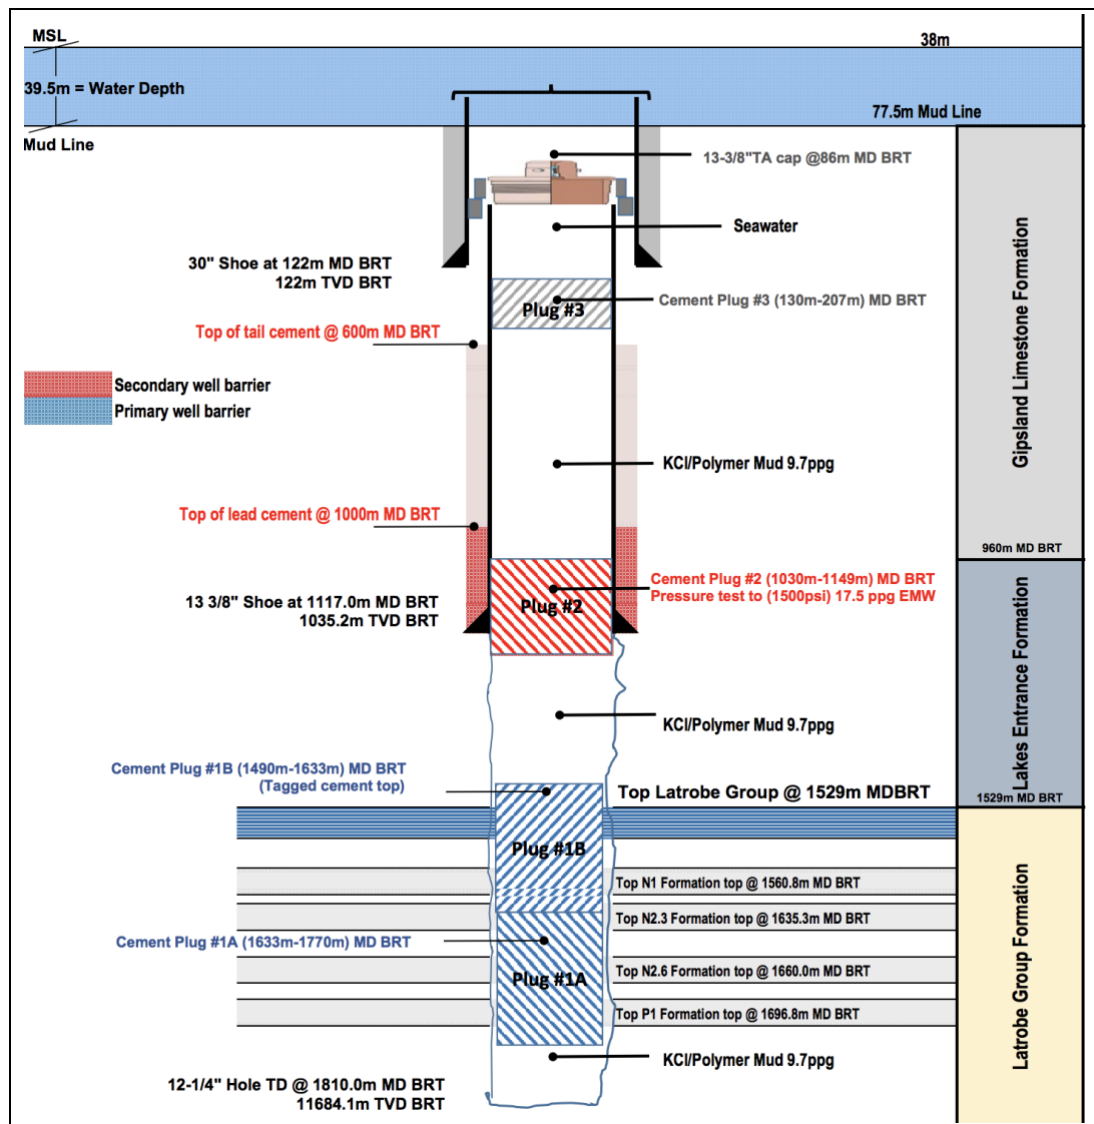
MSL
38m
39.5m = Water Depth
77.5m Mud Line
Mud Line
13-3/8"TA cap @86m MD BRT
Seawater
30" Shoe at 122m MD BRT
122m TVD BRT
Plug #3
Cement Plug #3 (130m-207m) MD BRT
Top of tail cement @ 600m MD BRT
Secondary well barrier
Primary well barrier
KCl/Polymer Mud 9.7ppg
Gipsland Limestone Formation
Top of lead cement @ 1000m MD BRT
960m MD BRT
13 3/8" Shoe at 1117.0m MD BRT
1035.2m TVD BRT
Plug #2
Cement Plug #2 (1030m-1149m) MD BRT
Pressure test to (1500psi) 17.5 ppg EMW
Lakes Entrance Formation
KCl/Polymer Mud 9.7ppg
Cement Plug #1B (1490m-1633m) MD BRT
(Tagged cement top)
Top Latrobe Group @ 1529m MDBRT
1529m MD BRT
Plug #1B
Top N1 Formation top @ 1560.8m MD BRT
Top N2.3 Formation top @ 1635.3m MD BRT
Cement Plug #1A (1633m-1770m) MD BRT
Plug #1A
Top N2.6 Formation top @ 1660.0m MD BRT
Top P1 Formation top @ 1696.8m MD BRT
Latrobe Group Formation
KCl/Polymer Mud 9.7ppg
12-1/4" Hole TD @ 1810.0m MD BRT
11684.1m TVD BRT